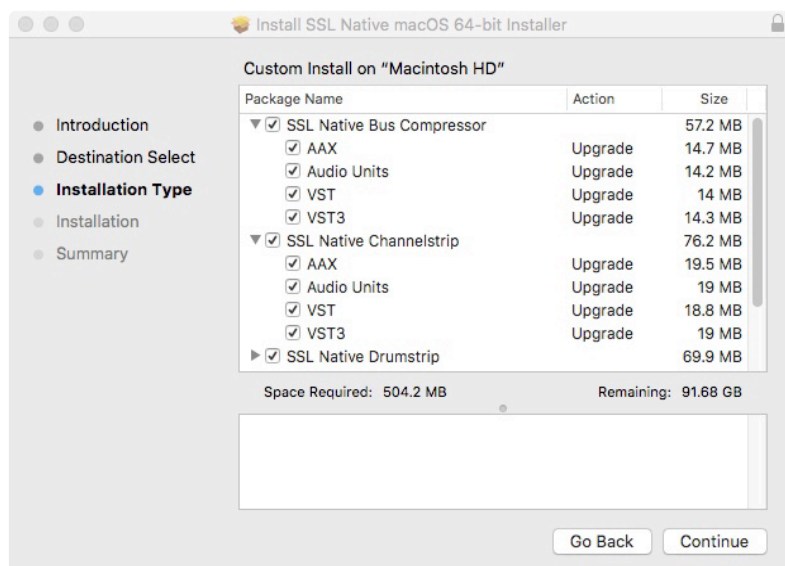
Install SSL Native macOS 64-bit Installer

Introduction
Destination Select
Installation Type
Installation
Summary

Custom Install on "Macintosh HD"

| Package Name | Action | Size |
|---|---|---|
| SSL Native Bus Compressor | | 57.2 MB |
| AAX | Upgrade | 14.7 MB |
| Audio Units | Upgrade | 14.2 MB |
| VST | Upgrade | 14 MB |
| VST3 | Upgrade | 14.3 MB |
| SSL Native Channelstrip | | 76.2 MB |
| AAX | Upgrade | 19.5 MB |
| Audio Units | Upgrade | 19 MB |
| VST | Upgrade | 18.8 MB |
| VST3 | Upgrade | 19 MB |
| SSL Native Drumstrip | | 69.9 MB |

Space Required: 504.2 MB
Remaining: 91.68 GB

Go Back
Continue